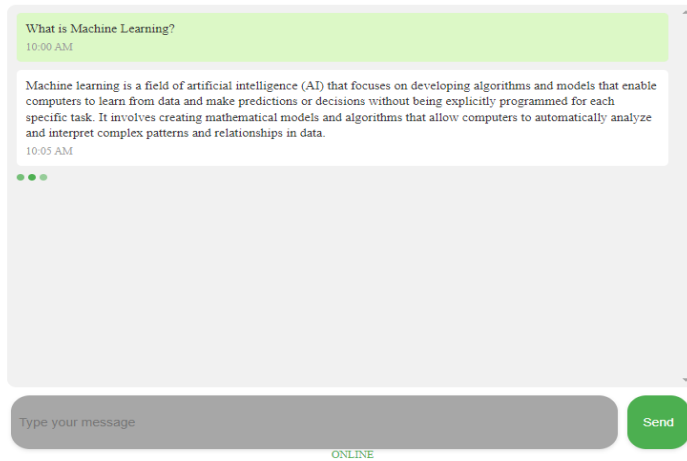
What is Machine Learning?
10:00 AM

Machine learning is a field of artificial intelligence (AI) that focuses on developing algorithms and models that enable computers to learn from data and make predictions or decisions without being explicitly programmed for each specific task. It involves creating mathematical models and algorithms that allow computers to automatically analyze and interpret complex patterns and relationships in data.
10:05 AM

Type your message

Send

ONLINE